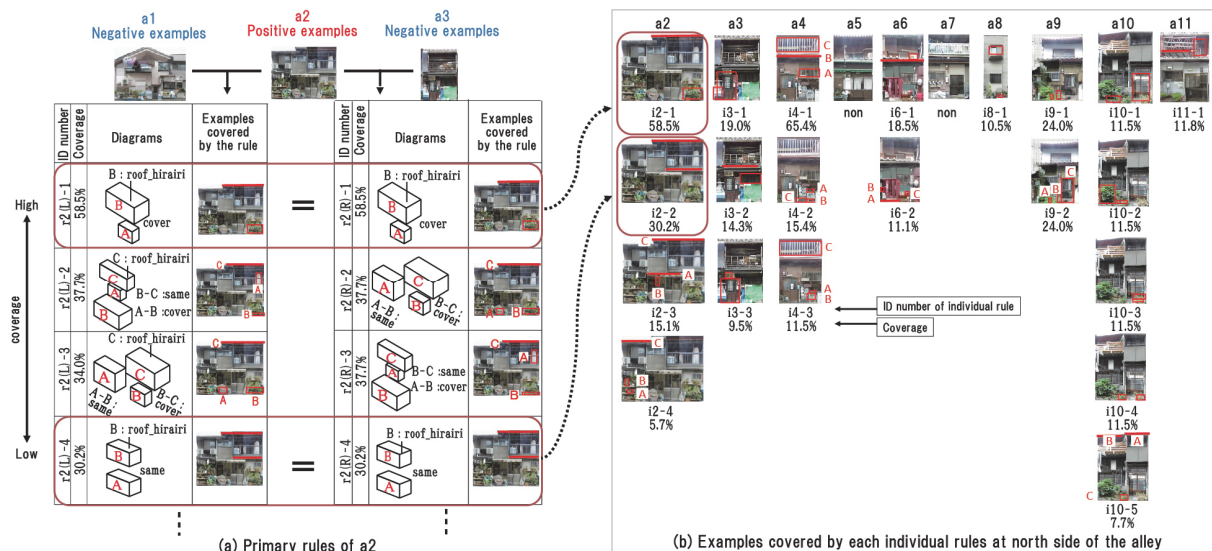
a1
Negative examples

a2
Positive examples

a3
Negative examples

| ID number | Coverage | Diagrams | Examples covered by the rule |
|---|---|---|---|
| r2(L)-1 | 58.5% | B : roof_hirairi, B, cover, A | |
| r2(L)-2 | 37.7% | C : roof_hirairi, C, B, A, B-C :same, A-B :cover | C, B, A |
| r2(L)-3 | 34.0% | C : roof_hirairi, A, C, B, A-B : same, B-C : cover | C, A, B |
| r2(L)-4 | 30.2% | B : roof_hirairi, B, same, A | |

=

=

| ID number | Coverage | Diagrams | Examples covered by the rule |
|---|---|---|---|
| r2(R)-1 | 58.5% | B : roof_hirairi, B, cover, A | |
| r2(R)-2 | 37.7% | C, A, B, A-B : same, B-C : cover | C, A, B |
| r2(R)-3 | 37.7% | C, B, A, B-C :same, A-B :cover | C, A, B |
| r2(R)-4 | 30.2% | B : roof_hirairi, B, same, A | |

High
coverage
Low

⋮ ⋮

(a) Primary rules of a2

a2 a3 a4 a5 a6 a7 a8 a9 a10 a11

C B A

i2-1 58.5%
i3-1 19.0%
i4-1 65.4%
non
i6-1 18.5%
non
i8-1 10.5%
i9-1 24.0%
i10-1 11.5%
i11-1 11.8%

A B C B A C C A B

i2-2 30.2%
i3-2 14.3%
i4-2 15.4%
i6-2 11.1%
i9-2 24.0%
i10-2 11.5%

C A B C A B

i2-3 15.1%
i3-3 9.5%
i4-3 11.5%
i10-3 11.5%

ID number of individual rule
Coverage

C B A

i2-4 5.7%
i10-4 11.5%

B A C

i10-5 7.7%

(b) Examples covered by each individual rules at north side of the alley